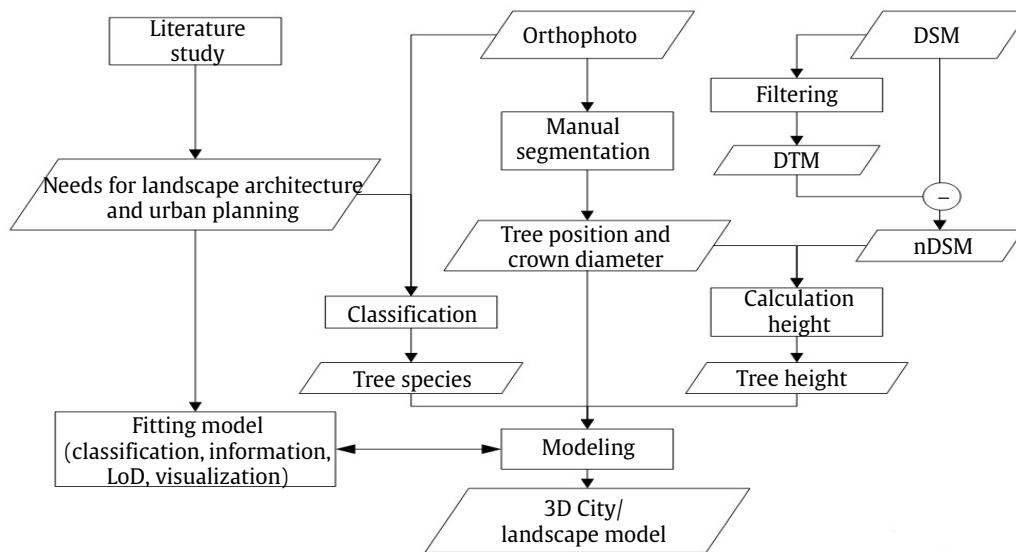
Literature study

Orthophoto

DSM

Filtering

Manual segmentation

DTM

Needs for landscape architecture and urban planning

–

Tree position and crown diameter

nDSM

Classification

Calculation height

Tree species

Tree height

Fitting model (classification, information, LoD, visualization)

Modeling

3D City/ landscape model